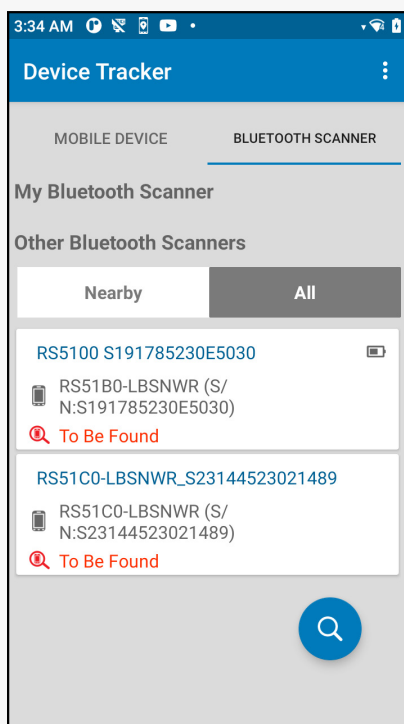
3:34 AM

Device Tracker

MOBILE DEVICE

BLUETOOTH SCANNER

My Bluetooth Scanner

Other Bluetooth Scanners

Nearby

All

RS5100 S191785230E5030

RS51B0-LBSNWR (S/N:S191785230E5030)

To Be Found

RS51C0-LBSNWR_S23144523021489

RS51C0-LBSNWR (S/N:S23144523021489)

To Be Found